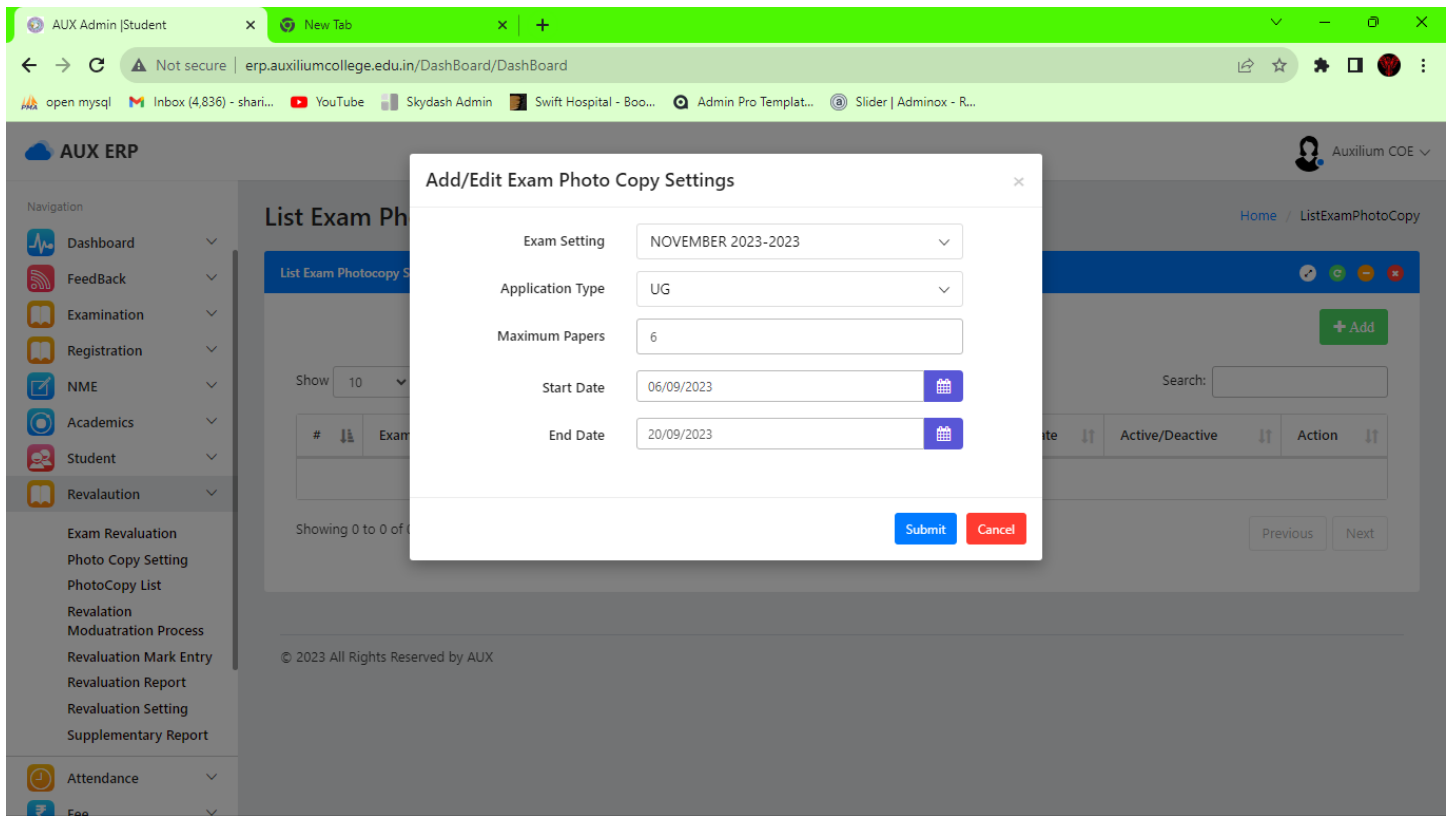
AUX Admin |Student ×
New Tab ×
+

Not secure | erp.auxiliumcollege.edu.in/DashBoard/DashBoard

open mysql  Inbox (4,836) - shari...  YouTube  Skydash Admin  Swift Hospital - Boo...  Admin Pro Templat...  Slider | Adminox - R...

AUX ERP

Auxilium COE

Navigation
Dashboard
FeedBack
Examination
Registration
NME
Academics
Student
Revalaution
Exam Revaluation
Photo Copy Setting
PhotoCopy List
Revalation Moduatration Process
Revaluation Mark Entry
Revaluation Report
Revaluation Setting
Supplementary Report
Attendance
Fee

List Exam Ph

Home / ListExamPhotoCopy

List Exam Photocopy S

+ Add

Show 10

Search:

| # | Exam | ate | Active/Deactive | Action |
|---|---|---|---|---|

Showing 0 to 0 of 0

Previous Next

© 2023 All Rights Reserved by AUX

Add/Edit Exam Photo Copy Settings ×

Exam Setting NOVEMBER 2023-2023
Application Type UG
Maximum Papers 6
Start Date 06/09/2023
End Date 20/09/2023

Submit Cancel